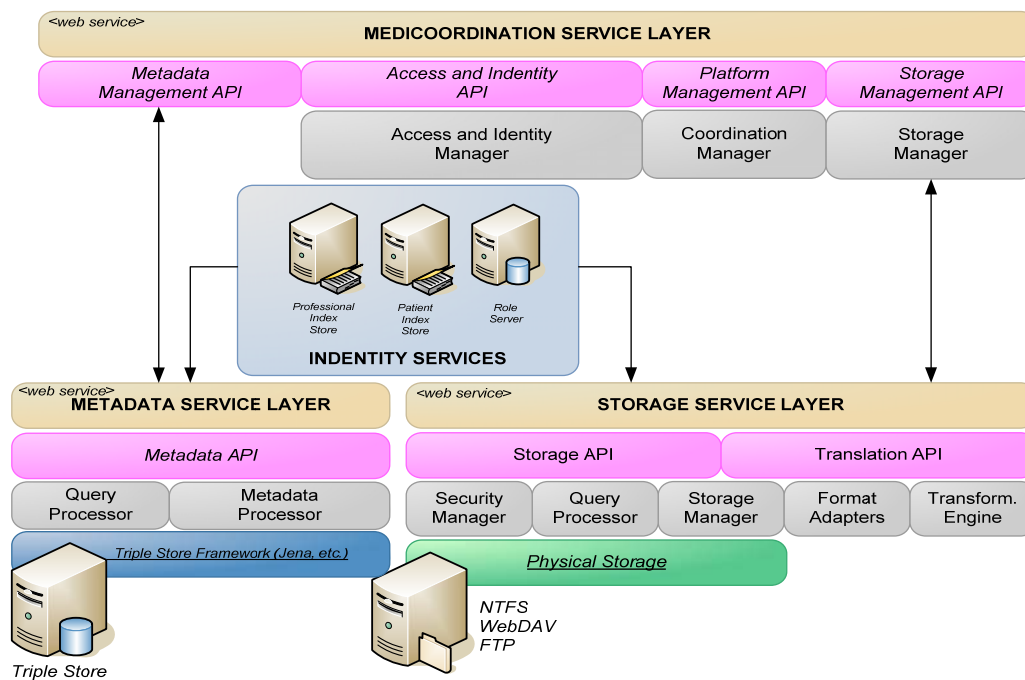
<web service>
MEDICOORDINATION SERVICE LAYER

Metadata Management API
Access and Indentity API
Platform Management API
Storage Management API

Access and Identity Manager
Coordination Manager
Storage Manager

Professional Index Store
Patient Index Store
Role Server
INDENTITY SERVICES

<web service>
METADATA SERVICE LAYER
Metadata API
Query Processor
Metadata Processor
Triple Store Framework (Jena, etc.)
Triple Store

<web service>
STORAGE SERVICE LAYER
Storage API
Translation API
Security Manager
Query Processor
Storage Manager
Format Adapters
Transform. Engine
Physical Storage
NTFS
WebDAV
FTP